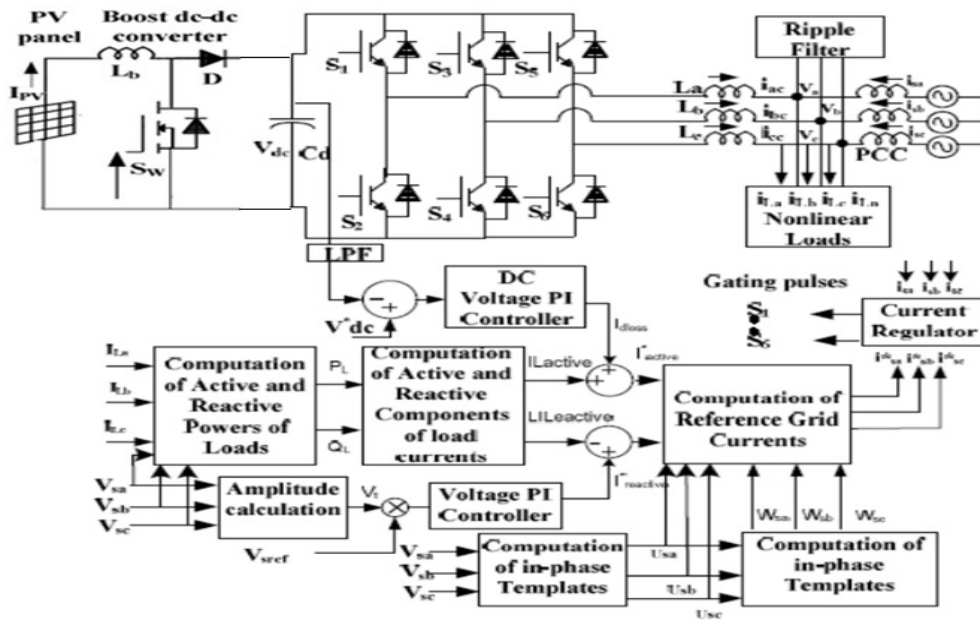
PV panel

Boost dc-dc converter

$I_{PV}$

$L_b$

D

$S_W$

$V_{dc}$

Cd

$S_1$ $S_3$ $S_5$

$S_2$ $S_4$ $S_6$

Ripple Filter

La $i_{ac}$ $V_a$ $i_{sa}$

$L_b$ $i_{bc}$ $V_b$ $i_{sb}$

$L_c$ $i_{cc}$ $V_c$ $i_{sc}$

PCC

$i_{La}$ $i_{Lb}$ $i_{Lc}$ $i_{Ln}$

Nonlinear Loads

LPF

$V^*dc$

DC Voltage PI Controller

$I_{dloss}$

Gating pulses

$S_1$

$S_6$

$i_{sa}$ $i_{sb}$ $i_{sc}$

Current Regulator

$i^*_{sa}$ $i^*_{sb}$ $i^*_{sc}$

$I_{La}$

$I_{Lb}$

$I_{Lc}$

Computation of Active and Reactive Powers of Loads

$P_L$

$Q_L$

Computation of Active and Reactive Components of load currents

ILactive

LILeactive

$I^*_{active}$

Computation of Reference Grid Currents

$V_{sa}$

$V_{sb}$

$V_{sc}$

Amplitude calculation

$V_t$

Voltage PI Controller

$I^*_{reactive}$

$V_{sref}$

$V_{sa}$

$V_{sb}$

$V_{sc}$

Computation of in-phase Templates

Usa

Usb

Usc

Wsa

Wsb

Wsc

Computation of in-phase Templates